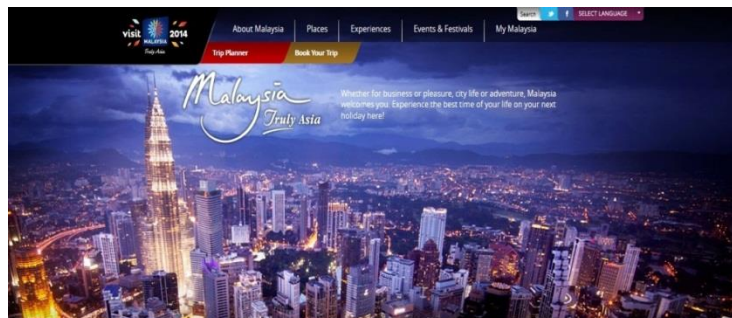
visit MALAYSIA 2014
Truly Asia

About Malaysia | Places | Experiences | Events & Festivals | My Malaysia

Search | SELECT LANGUAGE

Trip Planner | Book Your Trip

Malaysia
Truly Asia

Whether for business or pleasure, city life or adventure, Malaysia welcomes you. Experience the best time of your life on your next holiday here!